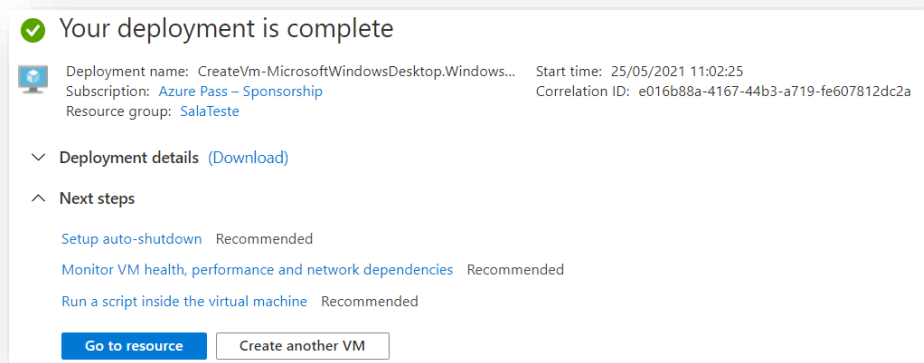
Your deployment is complete

Deployment name: CreateVm-MicrosoftWindowsDesktop.Windows...
Subscription: Azure Pass – Sponsorship
Resource group: SalaTeste

Start time: 25/05/2021 11:02:25
Correlation ID: e016b88a-4167-44b3-a719-fe607812dc2a

Deployment details (Download)

Next steps

Setup auto-shutdown Recommended

Monitor VM health, performance and network dependencies Recommended

Run a script inside the virtual machine Recommended

Go to resource

Create another VM